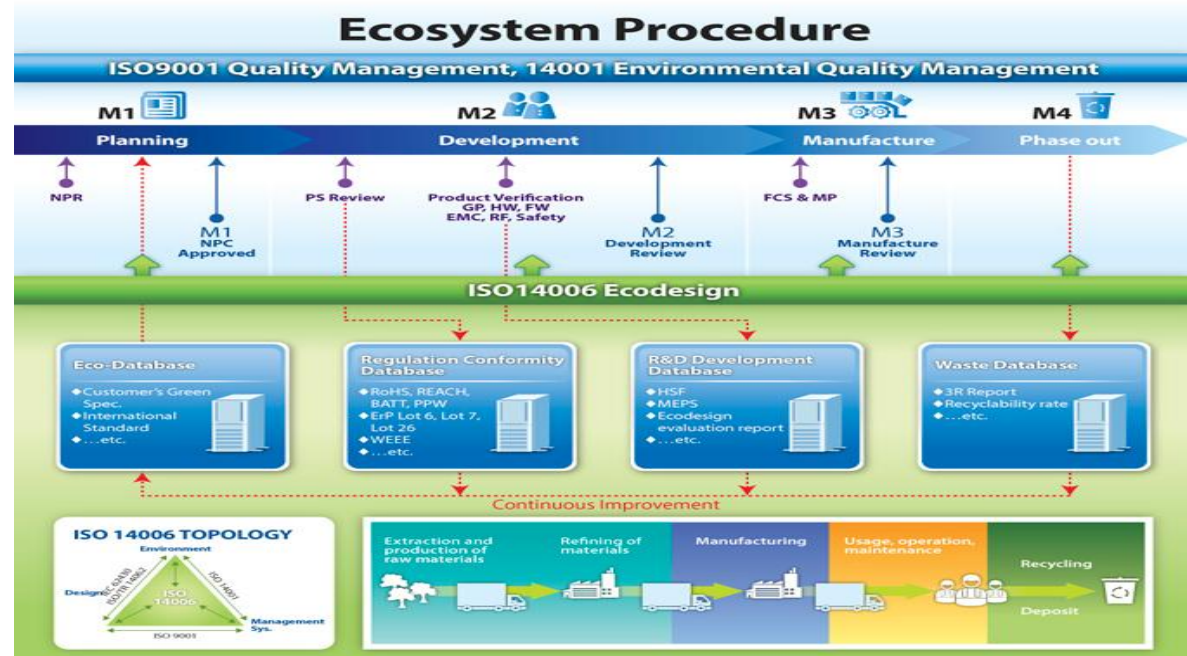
Ecosystem Procedure

ISO9001 Quality Management, 14001 Environmental Quality Management

M1 Planning

M2 Development

M3 Manufacture

M4 Phase out

NPR

M1 NPC Approved

PS Review

Product Verification GP, HW, FW EMC, RF, Safety

M2 Development Review

FCS & MP

M3 Manufacture Review

ISO14006 Ecodesign

Eco-Database
◆Customer's Green Spec.
◆International Standard
◆…etc.

Regulation Conformity Database
◆RoHS, REACH, BATT, PPW
◆ErP Lot 6, Lot 7, Lot 26
◆WEEE
◆…etc.

R&D Development Database
◆HSF
◆MEPS
◆Ecodesign evaluation report
◆…etc.

Waste Database
◆3R Report
◆Recyclability rate
◆…etc.

Continuous Improvement

ISO 14006 TOPOLOGY

Environment

Design

Management Sys.

ISO 14006

IEC 62430 ISO/TR 14062

ISO 14001

ISO 9001

Extraction and production of raw materials

Refining of materials

Manufacturing

Usage, operation, maintenance

Recycling

Deposit